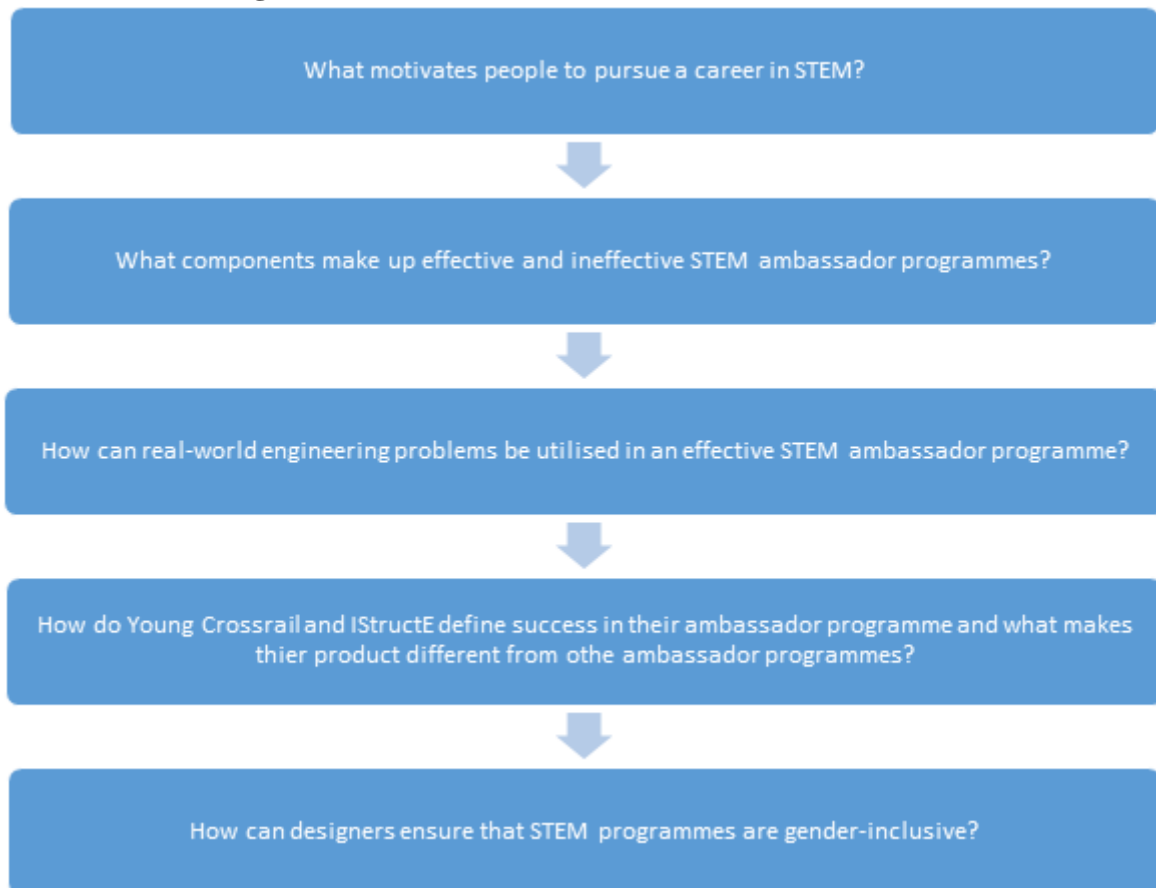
What motivates people to pursue a career in STEM?

What components make up effective and ineffective STEM ambassador programmes?

How can real-world engineering problems be utilised in an effective STEM ambassador programme?

How do Young Crossrail and IStructE define success in their ambassador programme and what makes thier product different from othe ambassador programmes?

How can designers ensure that STEM programmes are gender-inclusive?